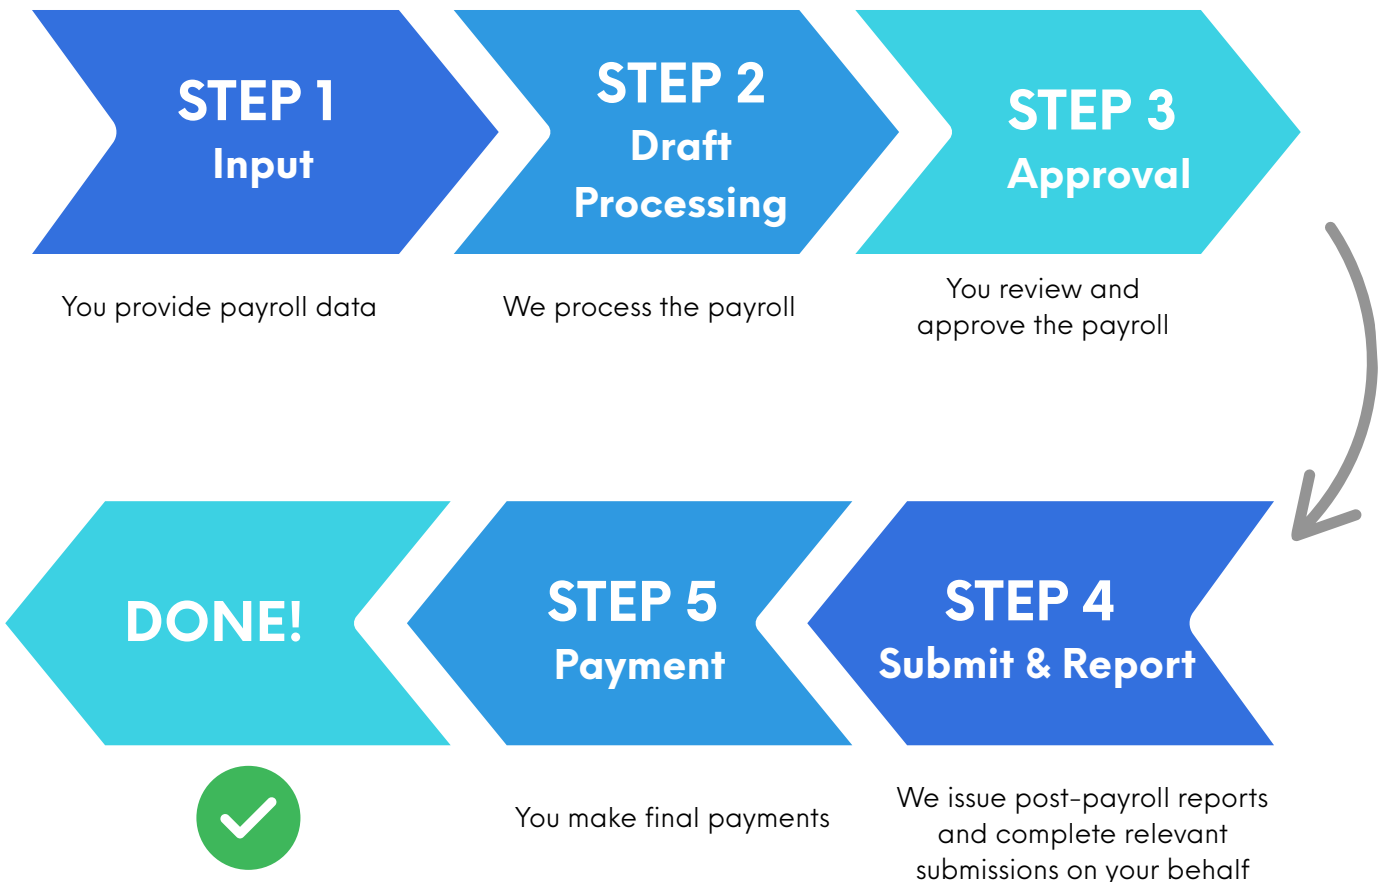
STEP 1
Input

You provide payroll data

STEP 2
Draft Processing

We process the payroll

STEP 3
Approval

You review and approve the payroll

STEP 4
Submit & Report

We issue post-payroll reports and complete relevant submissions on your behalf

STEP 5
Payment

You make final payments

DONE!